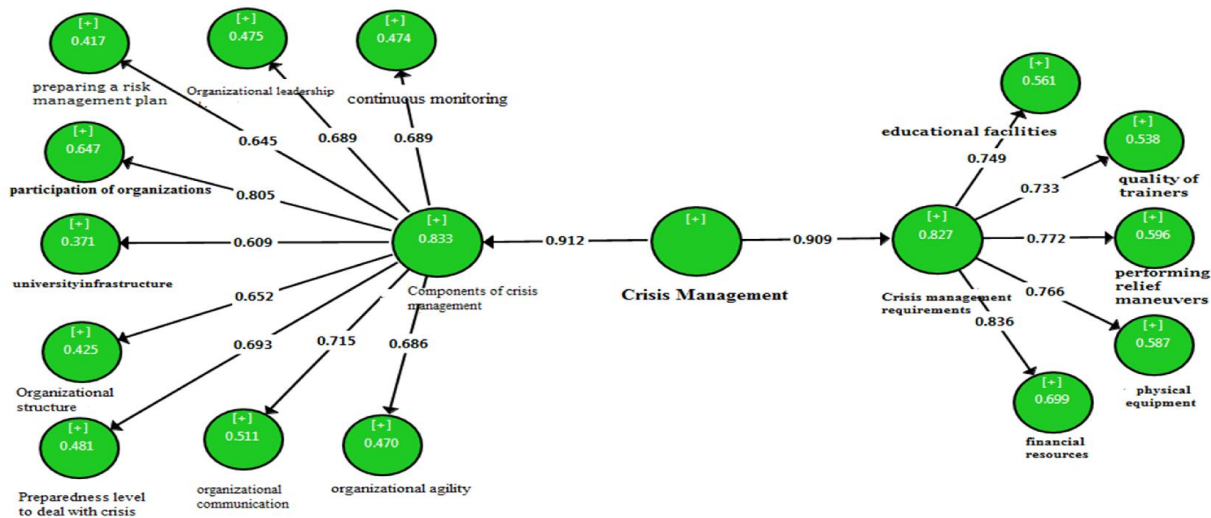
[+]
0.417
preparing a risk management plan

[+]
0.475
Organizational leadership

[+]
0.474
continuous monitoring

0.645
0.689
0.689

[+]
0.647
participation of organizations

0.805

[+]
0.371
0.609
universityinfrastructure

0.652

[+]
0.425
Organizational structure

0.693
0.715
0.686

[+]
0.481
Preparedness level to deal with crisis

[+]
0.511
organizational communication

[+]
0.470
organizational agility

[+]
0.833
Components of crisis management

0.912

[+]
Crisis Management

0.909

[+]
0.827
Crisis management requirements

[+]
0.561
educational facilities
0.749

[+]
0.538
quality of trainers
0.733

0.772
[+]
0.596
performing relief maneuvers

0.766
[+]
0.587
physical equipment

0.836
[+]
0.699
financial resources